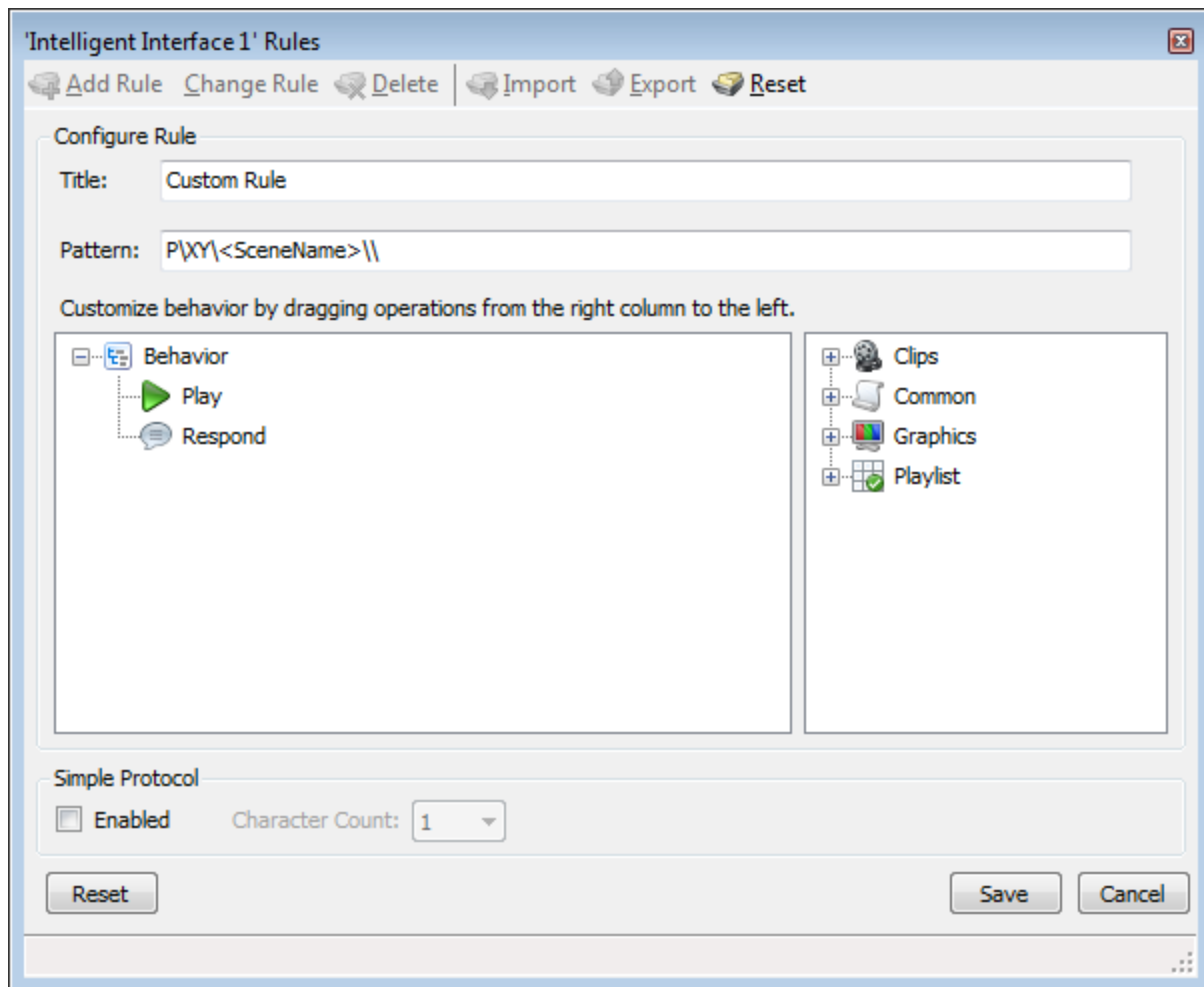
'Intelligent Interface 1' Rules

Add Rule Change Rule Delete Import Export Reset

Configure Rule

Title: Custom Rule

Pattern: P\XY\<SceneName>\\

Customize behavior by dragging operations from the right column to the left.

Behavior
Play
Respond

Clips
Common
Graphics
Playlist

Simple Protocol

Enabled Character Count: 1

Reset

Save Cancel